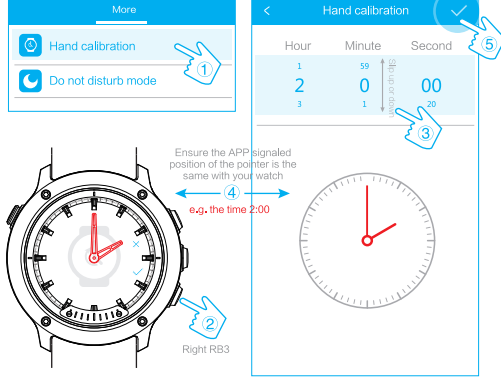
More

Hand calibration

Do not disturb mode

①

<

Hand calibration

⑤

| Hour | Minute | Second |
|---|---|---|
| 1 | 59 | |
| 2 | 0 | 00 |
| 3 | 1 | 20 |

Slip up or down

③

Ensure the APP signaled position of the pointer is the same with your watch

④

e.g. the time 2:00

②

Right RB3